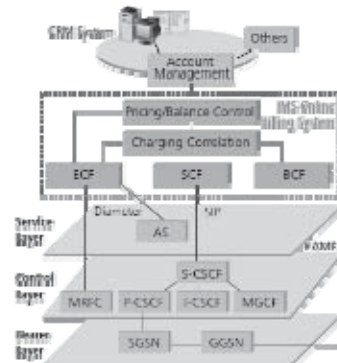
CRM System

Others

Account Management

Pricing/Balance Control

IMS Online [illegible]illing System

Charging Correlation

ECF

SCF

BCF

Diameter

INP

AS

Service layer

Control layer

S-CSCF

MRFC

P-CSCF

I-CSCF

MGCF

Bearer layer

SGSN

GGSN